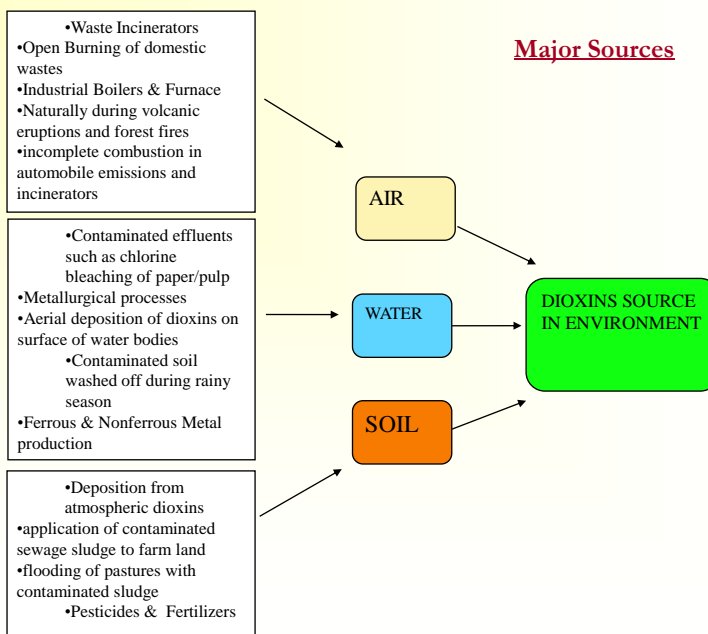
•Waste Incinerators
•Open Burning of domestic wastes
•Industrial Boilers & Furnace
•Naturally during volcanic eruptions and forest fires
•incomplete combustion in automobile emissions and incinerators

Major Sources

•Contaminated effluents such as chlorine bleaching of paper/pulp
•Metallurgical processes
•Aerial deposition of dioxins on surface of water bodies
•Contaminated soil washed off during rainy season
•Ferrous & Nonferrous Metal production

AIR

WATER

SOIL

DIOXINS SOURCE IN ENVIRONMENT

•Deposition from atmospheric dioxins
•application of contaminated sewage sludge to farm land
•flooding of pastures with contaminated sludge
•Pesticides & Fertilizers